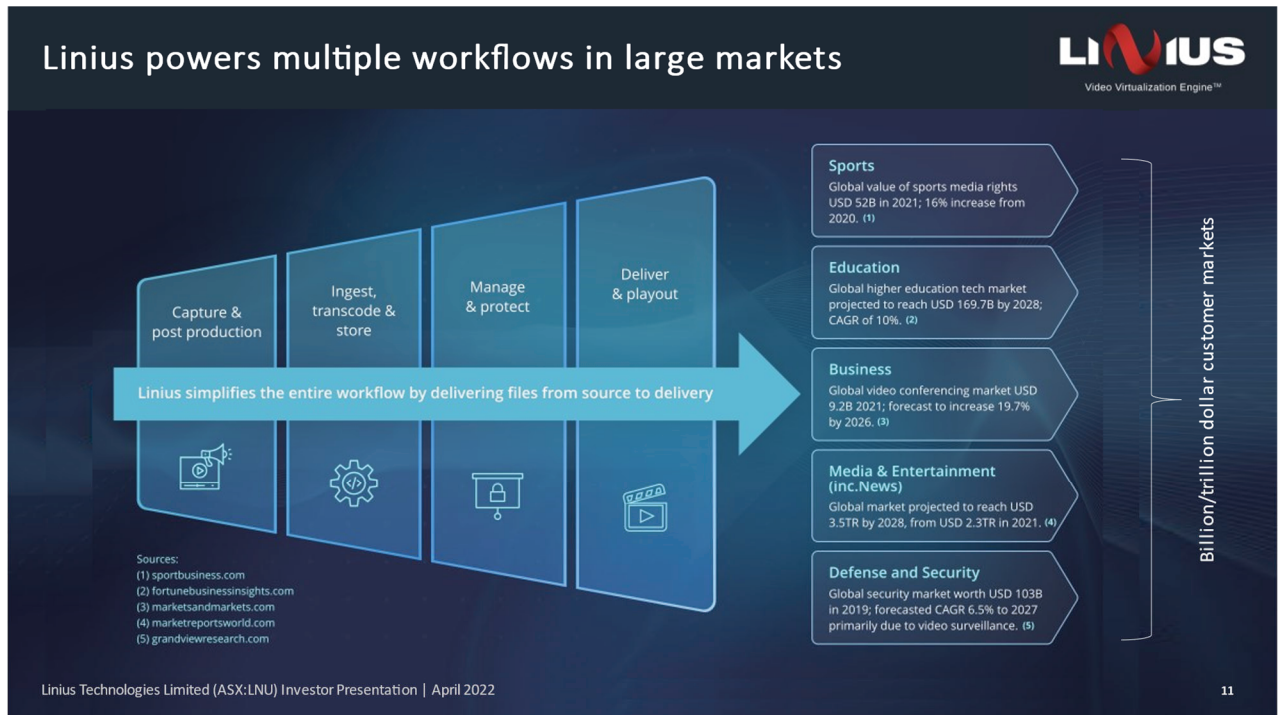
Linius powers multiple workflows in large markets

LINIUS
Video Virtualization Engine™

Capture & post production

Ingest, transcode & store

Manage & protect

Deliver & playout

Linius simplifies the entire workflow by delivering files from source to delivery

Sources:
(1) sportbusiness.com
(2) fortunebusinessinsights.com
(3) marketsandmarkets.com
(4) marketreportsworld.com
(5) grandviewresearch.com

Sports
Global value of sports media rights USD 52B in 2021; 16% increase from 2020. (1)

Education
Global higher education tech market projected to reach USD 169.7B by 2028; CAGR of 10%. (2)

Business
Global video conferencing market USD 9.2B 2021; forecast to increase 19.7% by 2026. (3)

Media & Entertainment (inc.News)
Global market projected to reach USD 3.5TR by 2028, from USD 2.3TR in 2021. (4)

Defense and Security
Global security market worth USD 103B in 2019; forecasted CAGR 6.5% to 2027 primarily due to video surveillance. (5)

Billion/trillion dollar customer markets

Linius Technologies Limited (ASX:LNU) Investor Presentation | April 2022

11